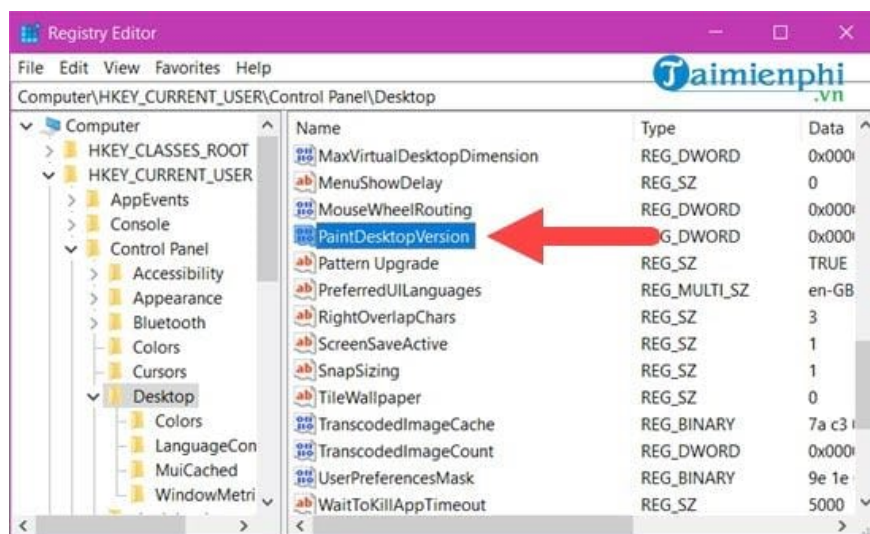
Registry Editor

File Edit View Favorites Help

Taimienphi .vn

Computer\HKEY_CURRENT_USER\Control Panel\Desktop

Computer
HKEY_CLASSES_ROOT
HKEY_CURRENT_USER
AppEvents
Console
Control Panel
Accessibility
Appearance
Bluetooth
Colors
Cursors
Desktop
Colors
LanguageCon
MuiCached
WindowMetri

| Name | Type | Data |
|---|---|---|
| MaxVirtualDesktopDimension | REG_DWORD | 0x000 |
| MenuShowDelay | REG_SZ | 0 |
| MouseWheelRouting | REG_DWORD | 0x000 |
| PaintDesktopVersion | G_DWORD | 0x000 |
| Pattern Upgrade | REG_SZ | TRUE |
| PreferredUILanguages | REG_MULTI_SZ | en-GB |
| RightOverlapChars | REG_SZ | 3 |
| ScreenSaveActive | REG_SZ | 1 |
| SnapSizing | REG_SZ | 1 |
| TileWallpaper | REG_SZ | 0 |
| TranscodedImageCache | REG_BINARY | 7a c3 |
| TranscodedImageCount | REG_DWORD | 0x000 |
| UserPreferencesMask | REG_BINARY | 9e 1e |
| WaitToKillAppTimeout | REG_SZ | 5000 |